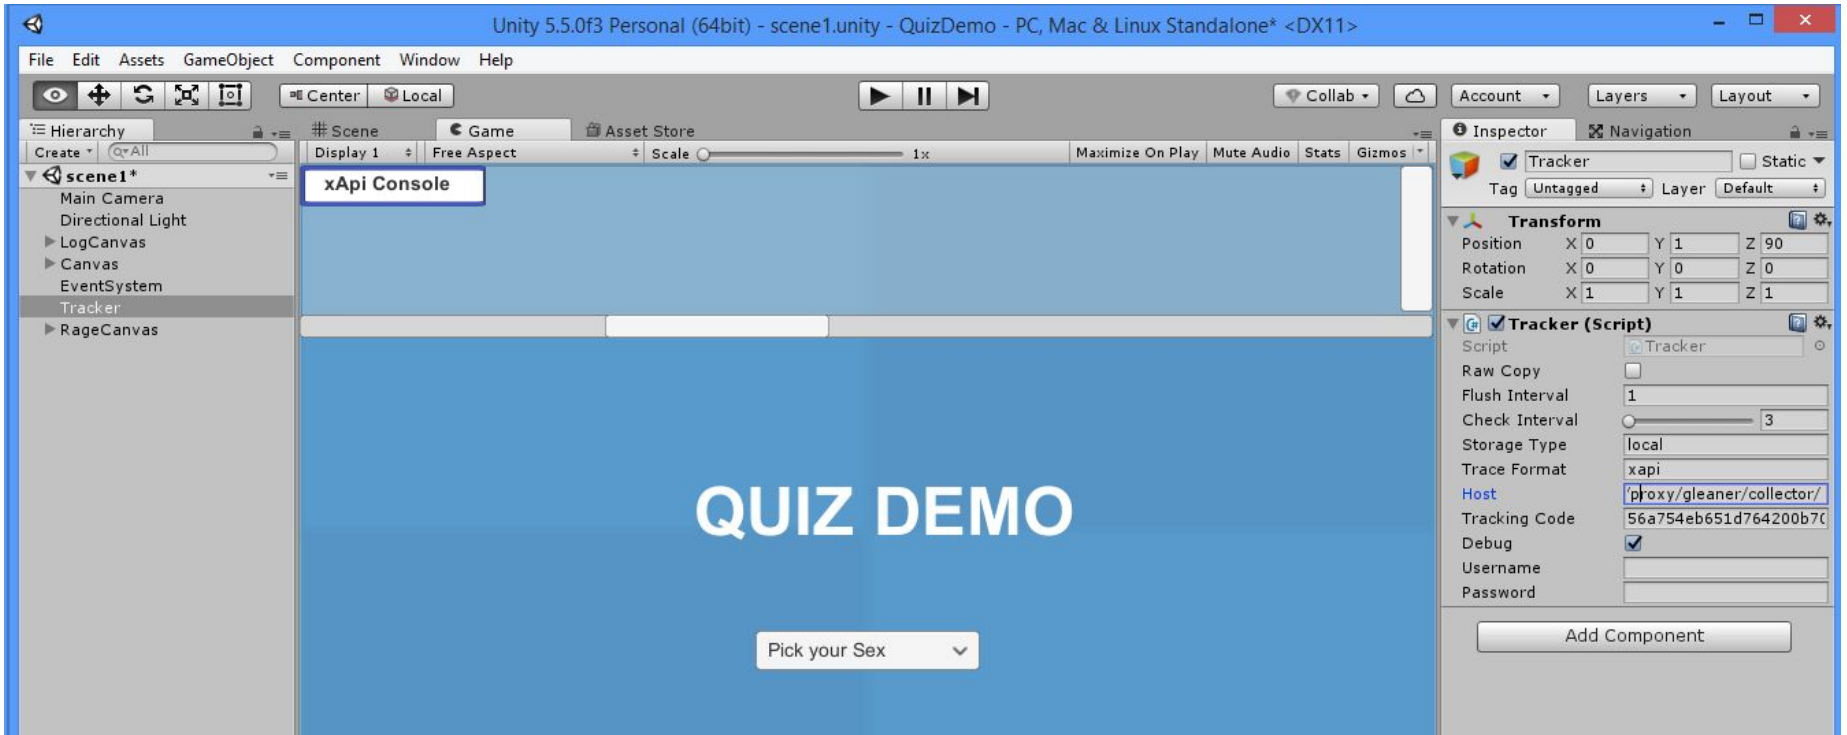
Unity 5.5.0f3 Personal (64bit) - scene1.unity - QuizDemo - PC, Mac & Linux Standalone* <DX11>

File Edit Assets GameObject Component Window Help

Center Local

Collab Account Layers Layout

Hierarchy
Create All
scene1*
Main Camera
Directional Light
LogCanvas
Canvas
EventSystem
Tracker
RageCanvas

Scene Game Asset Store
Display 1 Free Aspect Scale 1x Maximize On Play Mute Audio Stats Gizmos

xApi Console

QUIZ DEMO

Pick your Sex

Inspector Navigation
Tracker Static
Tag Untagged Layer Default
Transform
Position X 0 Y 1 Z 90
Rotation X 0 Y 0 Z 0
Scale X 1 Y 1 Z 1
Tracker (Script)
Script Tracker
Raw Copy
Flush Interval 1
Check Interval 3
Storage Type local
Trace Format xapi
Host 'proxy/gleaner/collector/
Tracking Code 56a754eb651d764200b7(
Debug
Username
Password

Add Component